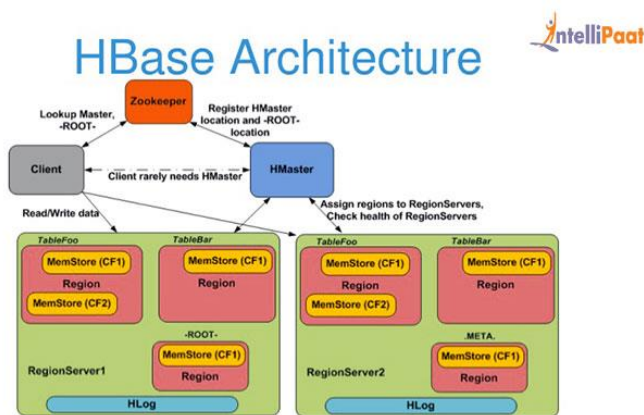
HBase Architecture

IntelliPaat

Zookeeper

Lookup Master, -ROOT-

Register HMaster location and -ROOT- location

Client

Client rarely needs HMaster

HMaster

Read/Write data

Assign regions to RegionServers, Check health of RegionServers

TableFoo

MemStore (CF1)

Region

MemStore (CF2)

TableBar

MemStore (CF1)

Region

-ROOT-

MemStore (CF1)

Region

RegionServer1

HLog

TableFoo

MemStore (CF1)

Region

MemStore (CF2)

TableBar

MemStore (CF1)

Region

META.

MemStore (CF1)

Region

RegionServer2

HLog